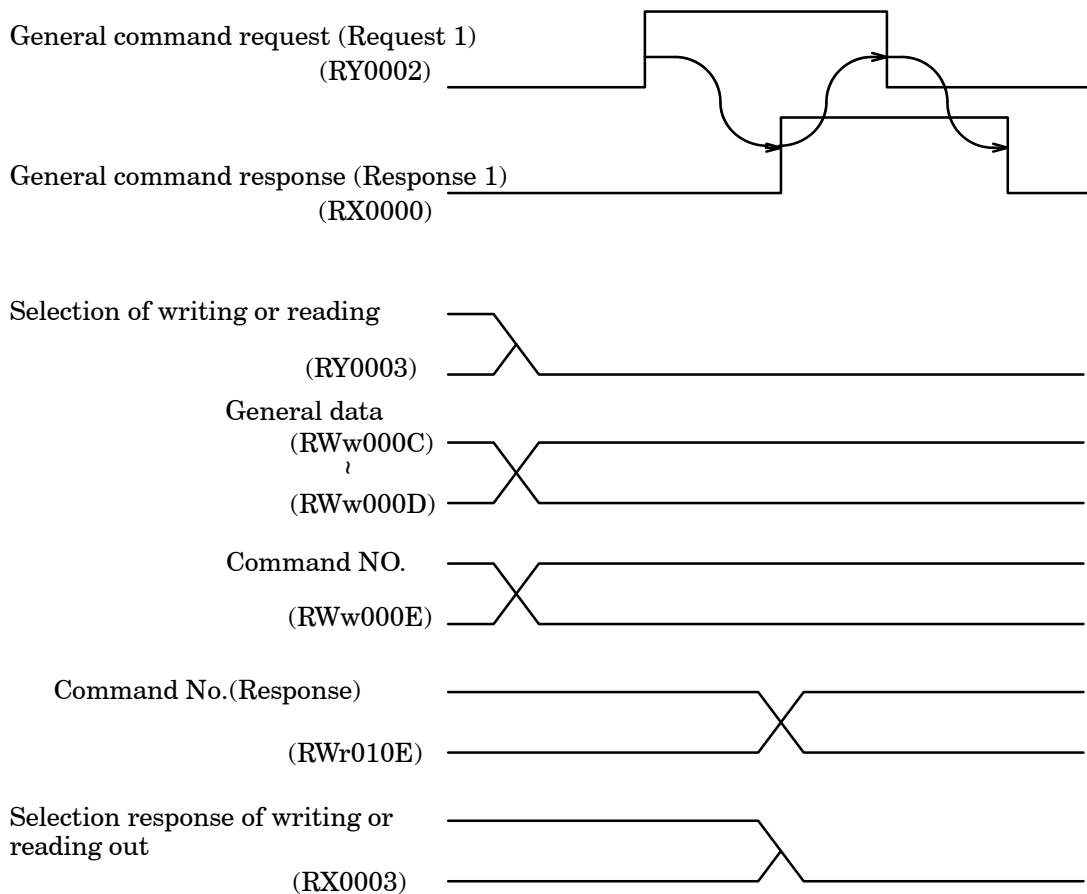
General command request (Request 1)
(RY0002)

General command response (Response 1)
(RX0000)

Selection of writing or reading

(RY0003)

General data
(RWw000C)
~
(RWw000D)

Command NO.

(RWw000E)

Command No.(Response)

(RWr010E)

Selection response of writing or reading out

(RX0003)